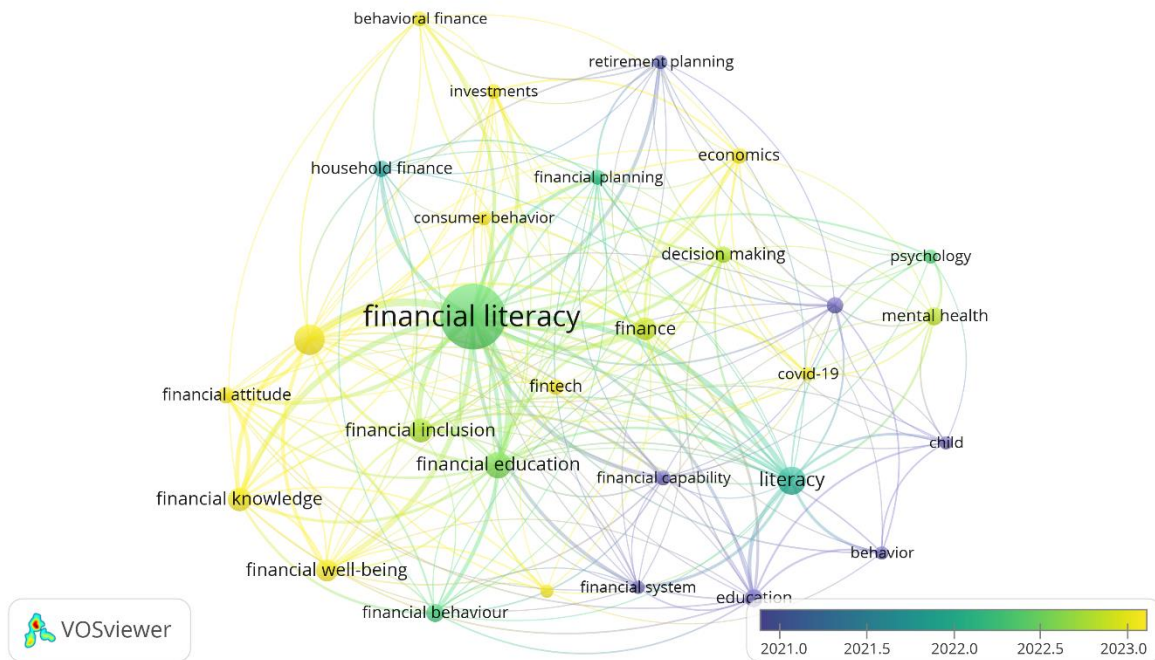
behavioral finance
retirement planning
investments
economics
household finance
financial planning
consumer behavior
decision making
psychology
financial literacy
finance
mental health
covid-19
fintech
financial attitude
financial inclusion
child
financial education
financial capability
literacy
financial knowledge
behavior
financial well-being
financial system
education
financial behaviour
VOSviewer
2021.0
2021.5
2022.0
2022.5
2023.0